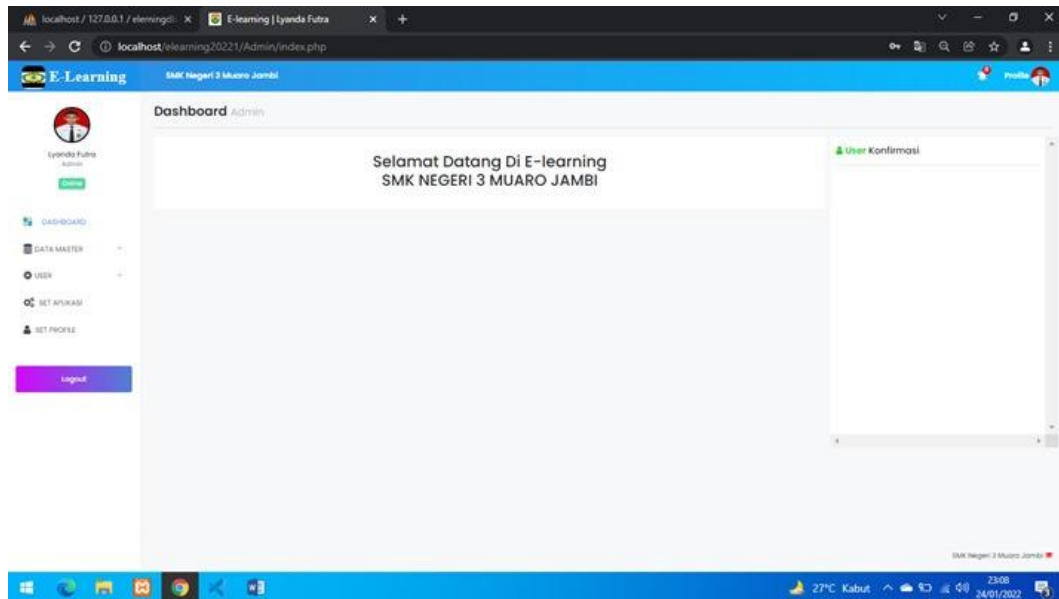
localhost / 127.0.0.1 / elerningdi ×
E-learning | Lyanda Futra ×
+

localhost/elearning20221/Admin/index.php

E-Learning
SMK Negeri 3 Muaro Jambi
Profile

Lyanda Futra
Admin
Online

DASHBOARD
DATA MASTER
USER
SET APLIKASI
SET PROFILE

Logout

Dashboard Admin

Selamat Datang Di E-learning
SMK NEGERI 3 MUARO JAMBI

User Konfirmasi

SMK Negeri 3 Muaro Jambi

27°C Kabut
23:08
24/01/2022